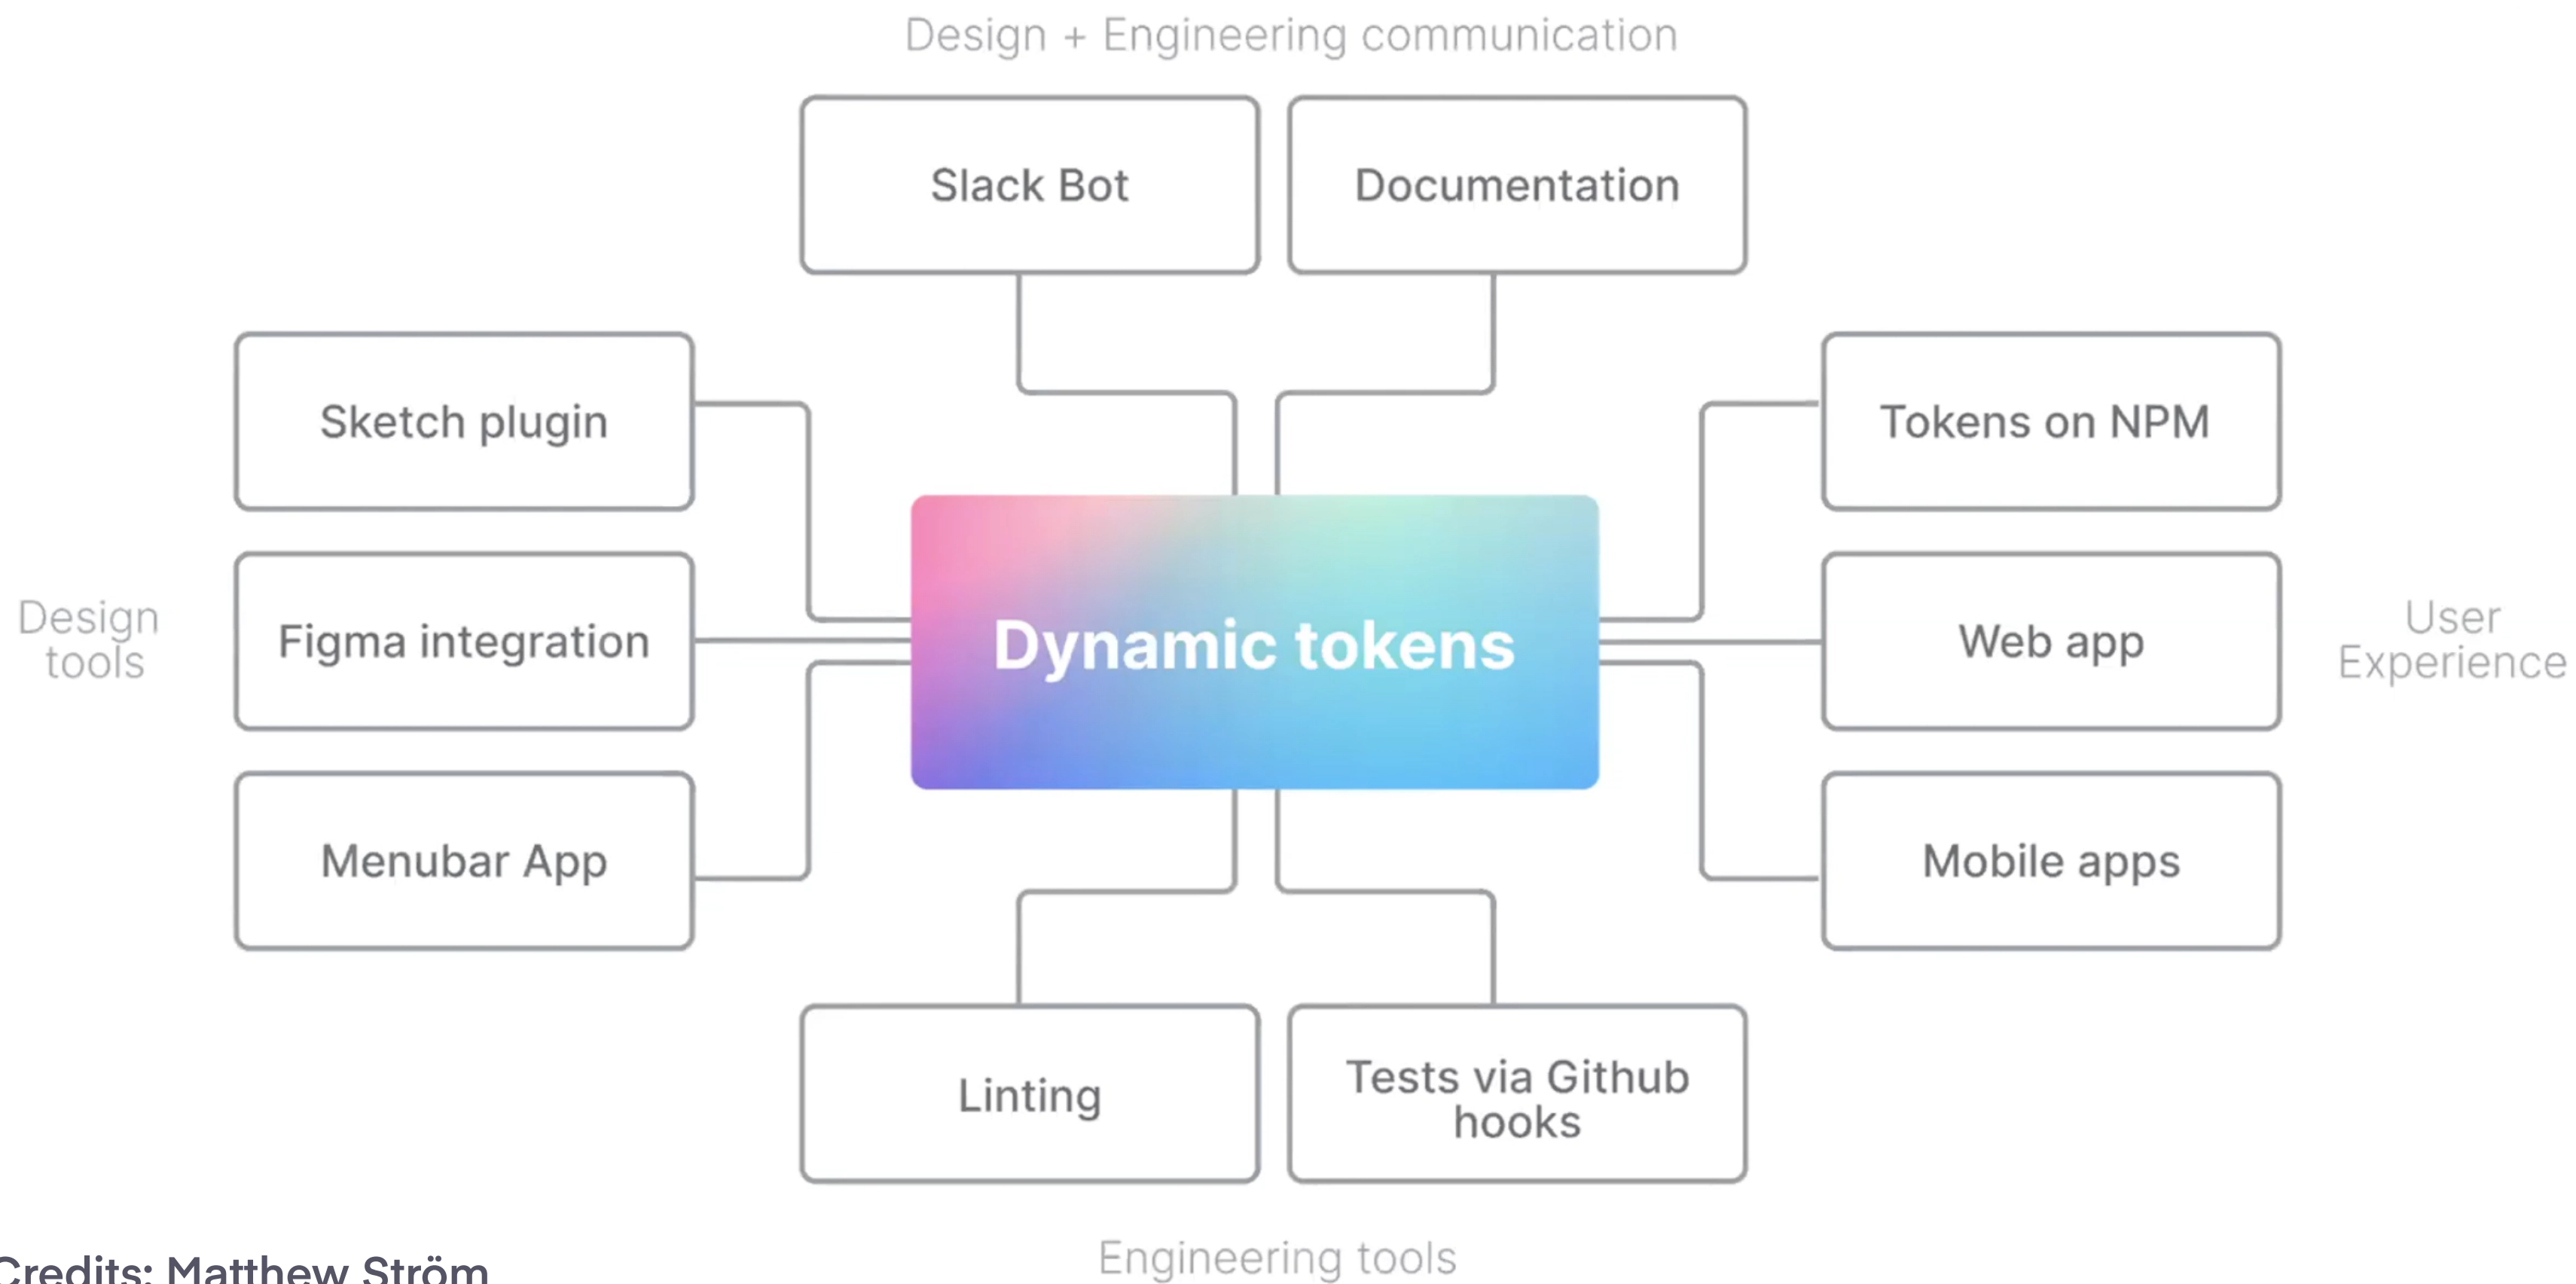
Design + Engineering communication

Slack Bot

Documentation

Sketch plugin

Tokens on NPM

Design tools

Figma integration

Dynamic tokens

Web app

User Experience

Menubar App

Mobile apps

Linting

Tests via Github hooks

Credits: Matthew Ström

Engineering tools